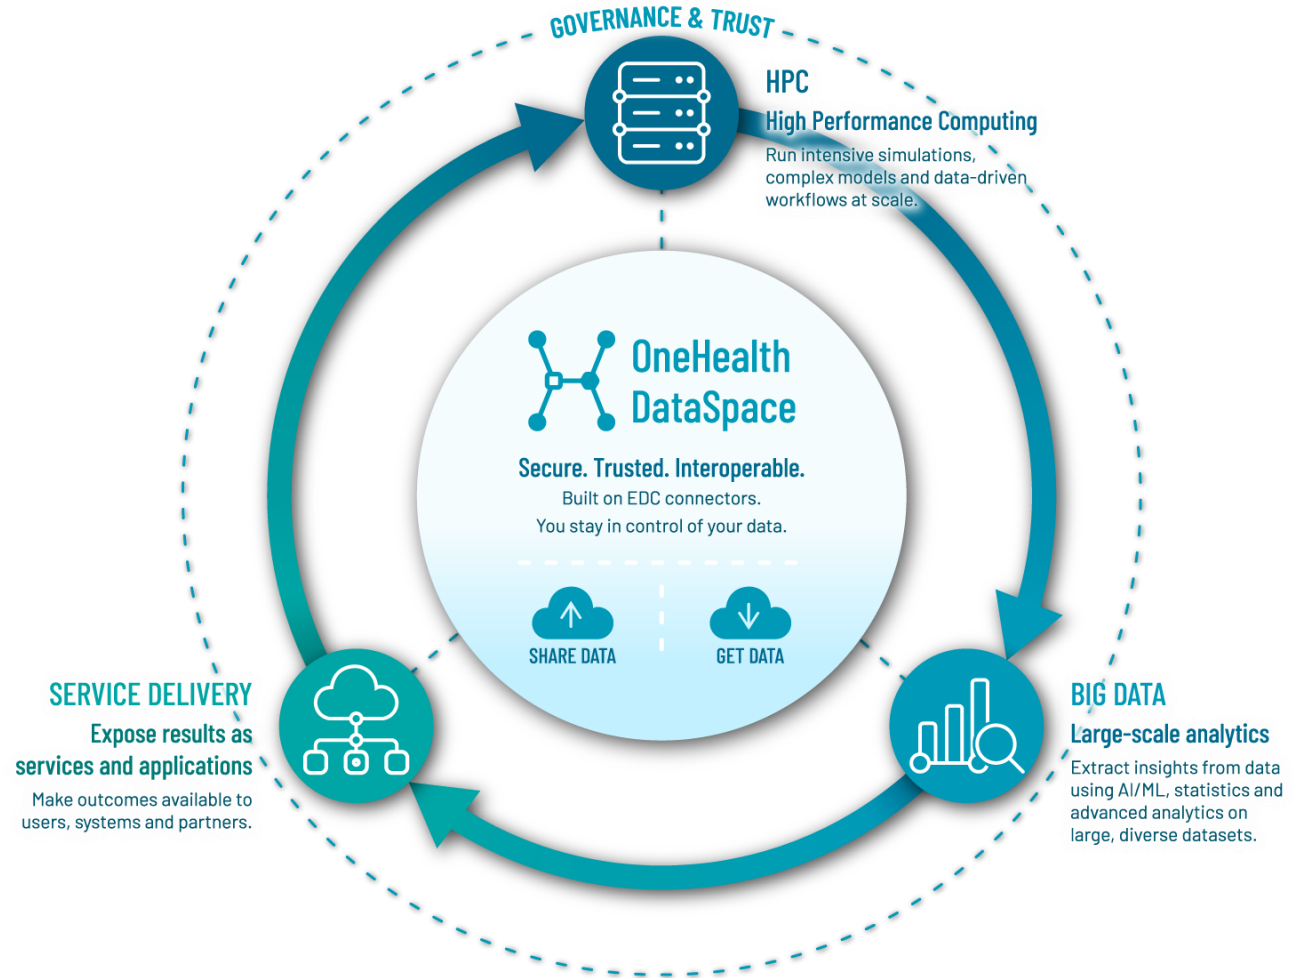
GOVERNANCE & TRUST

HPC
High Performance Computing
Run intensive simulations, complex models and data-driven workflows at scale.

OneHealth DataSpace

Secure. Trusted. Interoperable.
Built on EDC connectors.
You stay in control of your data.

SHARE DATA

GET DATA

SERVICE DELIVERY
Expose results as services and applications
Make outcomes available to users, systems and partners.

BIG DATA
Large-scale analytics
Extract insights from data using AI/ML, statistics and advanced analytics on large, diverse datasets.